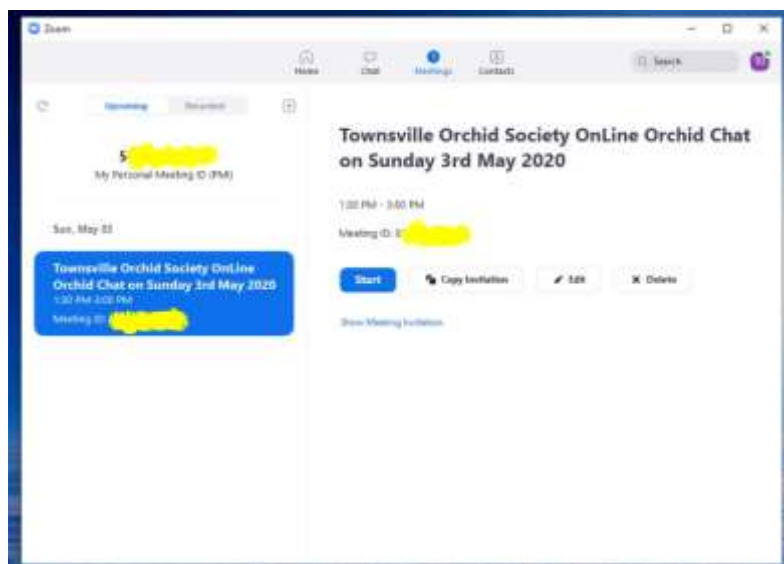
Zoom

Home Chat Meetings Contacts

Search

Upcoming Recorded

5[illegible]

My Personal Meeting ID (PMI)

Sun, May 03

Townsville Orchid Society OnLine Orchid Chat on Sunday 3rd May 2020

1:30 PM-3:00 PM

Meeting ID: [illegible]

Townsville Orchid Society OnLine Orchid Chat on Sunday 3rd May 2020

1:30 PM - 3:00 PM

Meeting ID: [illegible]

Start

Copy Invitation

Edit

Delete

Show Meeting Invitation